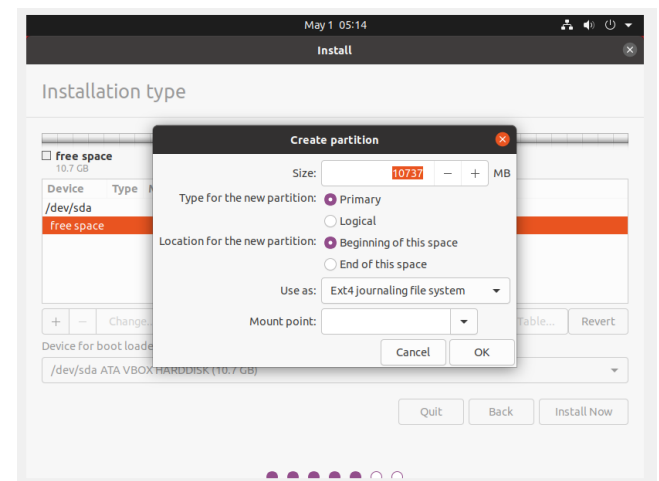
May 1 05:14

Install

Installation type

free space
10.7 GB

| Device | Type | M |
|---|---|---|
| /dev/sda | | |
| free space | | |

+ − Change...

Table... Revert

Device for boot loade

/dev/sda ATA VBOX HARDDISK (10.7 GB)

Quit Back Install Now

Create partition

Size: 10737 − + MB

Type for the new partition: Primary
Logical

Location for the new partition: Beginning of this space
End of this space

Use as: Ext4 journaling file system

Mount point:

Cancel OK